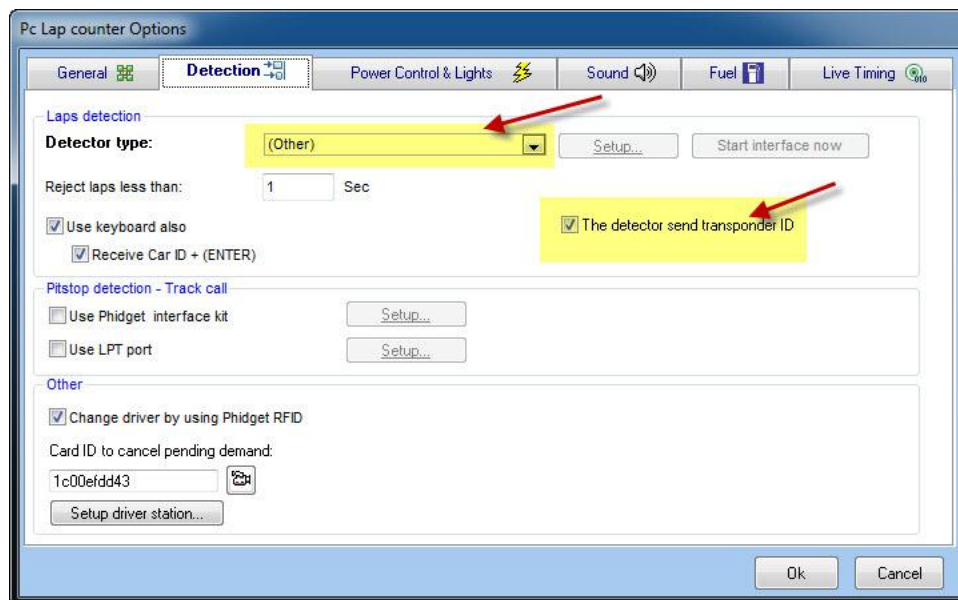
Pc Lap counter Options

General | Detection | Power Control & Lights | Sound | Fuel | Live Timing

Laps detection

Detector type: (Other) Setup... Start interface now

Reject laps less than: 1 Sec

Use keyboard also

Receive Car ID + (ENTER)

The detector send transponder ID

Pitstop detection - Track call

Use Phidget interface kit Setup...

Use LPT port Setup...

Other

Change driver by using Phidget RFID

Card ID to cancel pending demand:

1c00efdd43

Setup driver station...

Ok Cancel